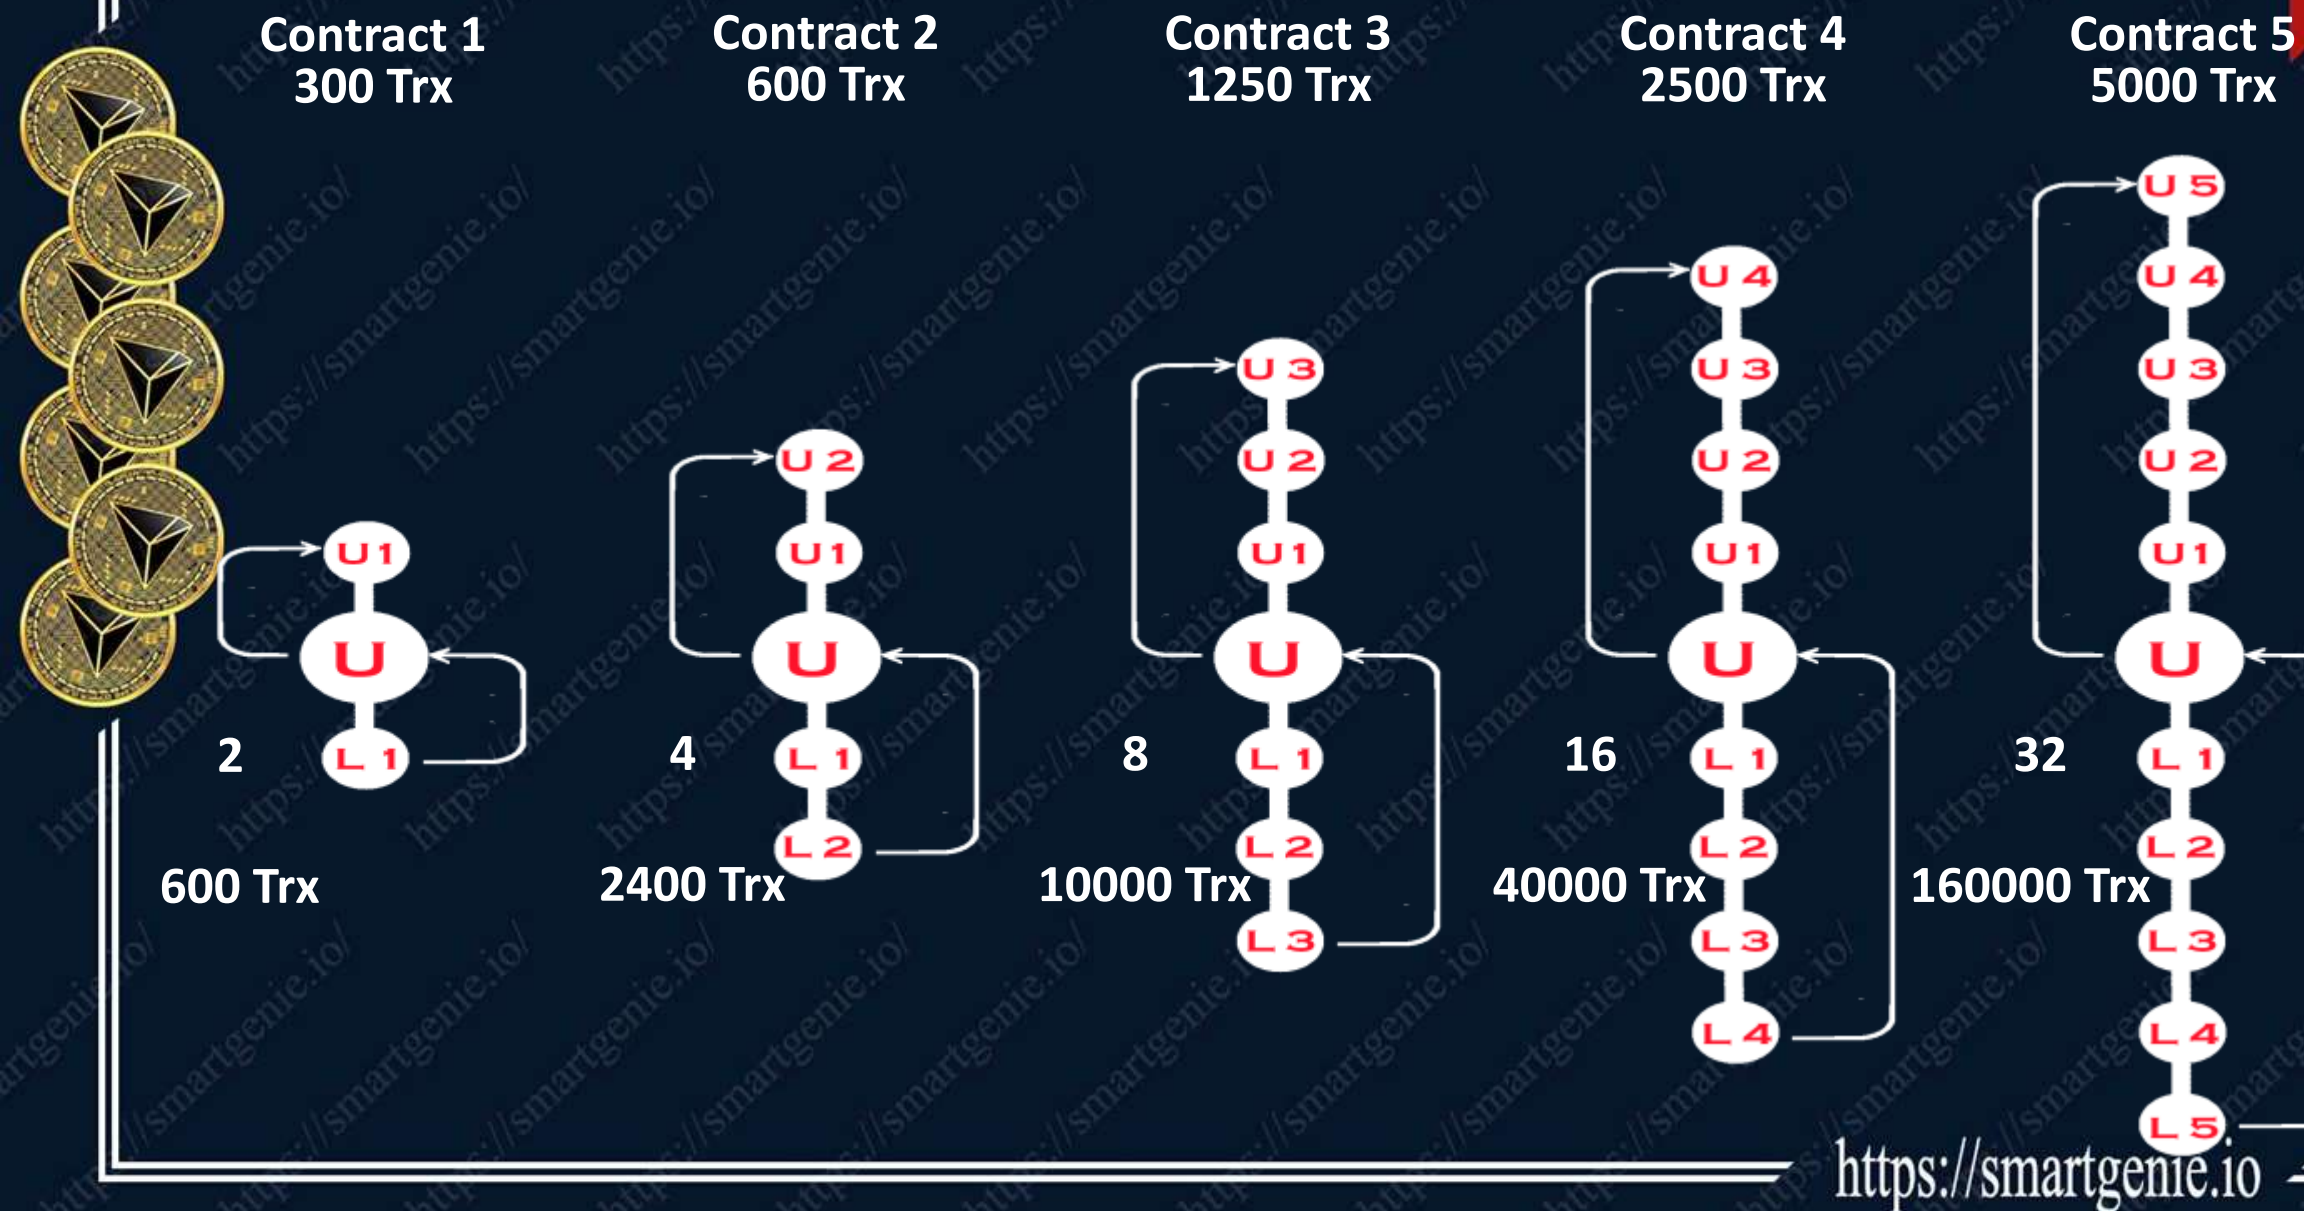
Contract 1
300 Trx

U1
U
L1
2
600 Trx

Contract 2
600 Trx

U2
U1
U
L1
L2
4
2400 Trx

Contract 3
1250 Trx

U3
U2
U1
U
L1
L2
L3
8
10000 Trx

Contract 4
2500 Trx

U4
U3
U2
U1
U
L1
L2
L3
L4
16
40000 Trx

Contract 5
5000 Trx

U5
U4
U3
U2
U1
U
L1
L2
L3
L4
L5
32
160000 Trx

https://smartgenie.io